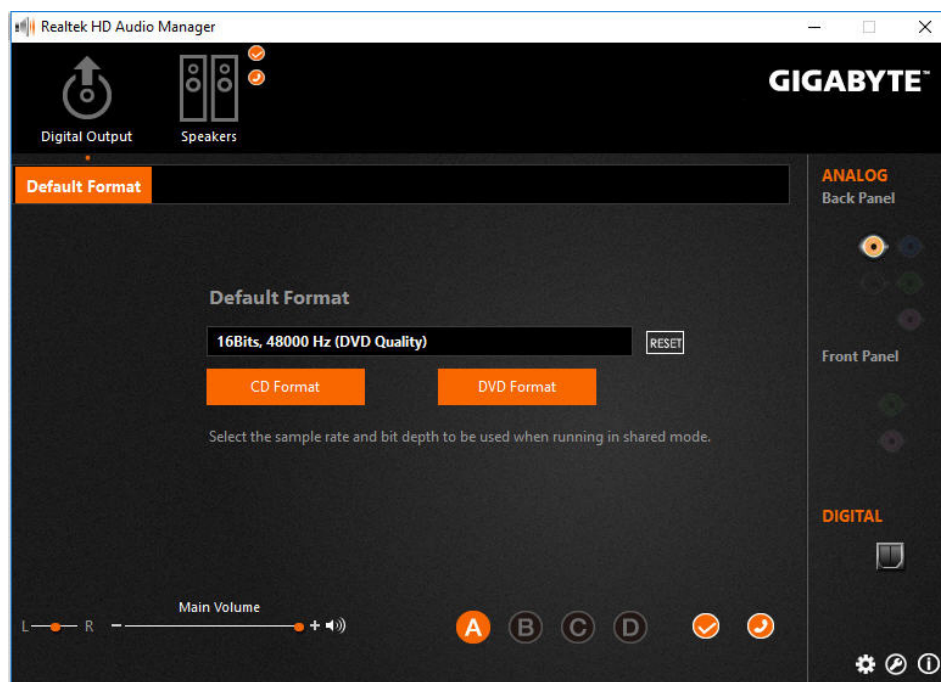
Realtek HD Audio Manager

Digital Output

Speakers

GIGABYTE

ANALOG
Back Panel

Front Panel

DIGITAL

Default Format

Default Format

16Bits, 48000 Hz (DVD Quality)

RESET

CD Format

DVD Format

Select the sample rate and bit depth to be used when running in shared mode.

Main Volume

L R

A B C D